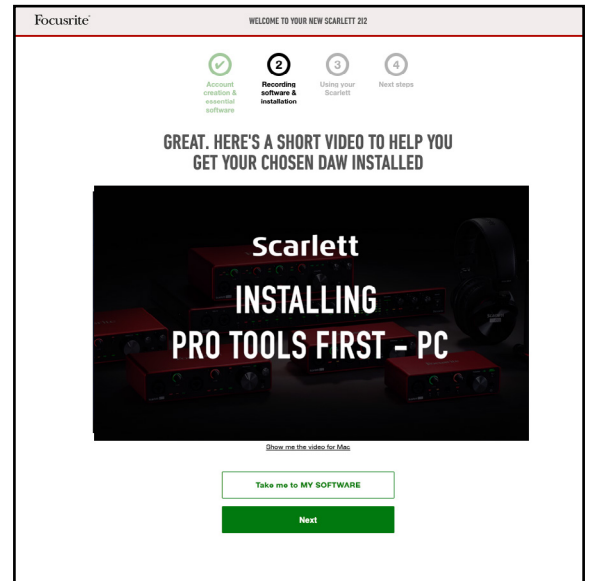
Focusrite

WELCOME TO YOUR NEW SCARLETT 2I2

Account creation & essential software

2
Recording software & installation

3
Using your Scarlett

4
Next steps

GREAT. HERE'S A SHORT VIDEO TO HELP YOU GET YOUR CHOSEN DAW INSTALLED

Scarlett
INSTALLING
PRO TOOLS FIRST - PC

Show me the video for Mac

Take me to MY SOFTWARE

Next